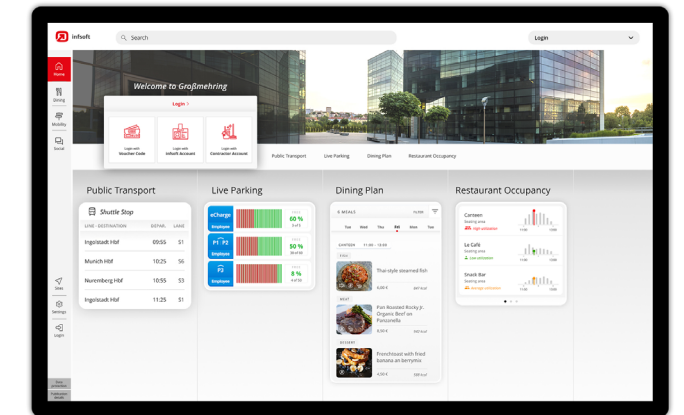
infsoft

Search

Login

Home

Dining

Mobility

Social

Welcome to Großmehring

Login >

Login with Voucher Code

Login with Infsoft Account

Login with Contractor Account

Public Transport

Live Parking

Dining Plan

Restaurant Occupancy

Public Transport

Shuttle Stop

| LINE - DESTINATION | DEPAR. | LANE |
|---|---|---|
| Ingolstadt Hbf | 09:55 | S1 |
| Munich Hbf | 10:15 | S6 |
| Nuremberg Hbf | 10:55 | S1 |
| Ingolstadt Hbf | 11:25 | S1 |

Live Parking

eCharge 60 %

P1 P2 Employee 50 %

P3 Employee 8 %

Dining Plan

6 MEALS

Tue Wed Thu Fri Mon Tue

Thai-style steamed fish

Pan Roasted Rocky Jr. Organic Beef on Panzanella

Frenchtoast with fried banana an berrymix

Restaurant Occupancy

Canteen Seating area High utilization

Le Café Seating area Low utilization

Snack Bar Seating area

Sites

Settings

Logout